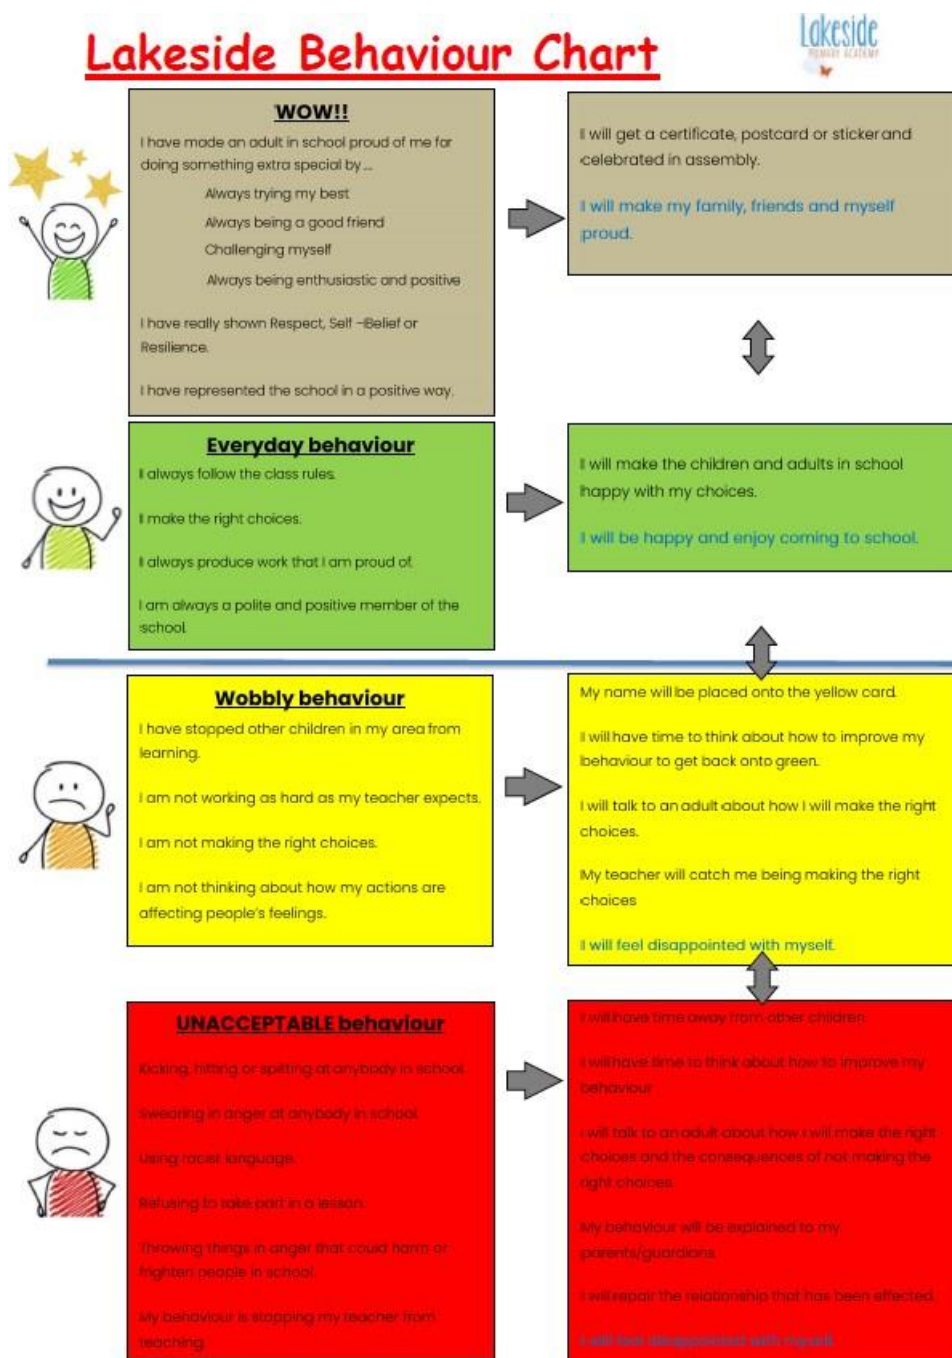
Lakeside Behaviour Chart

Lakeside PRIMARY ACADEMY

WOW!!

I have made an adult in school proud of me for doing something extra special by….

Always trying my best

Always being a good friend

Challenging myself

Always being enthusiastic and positive

I have really shown Respect, Self –Belief or Resilience.

I have represented the school in a positive way.

I will get a certificate, postcard or sticker and celebrated in assembly.

I will make my family, friends and myself proud.

Everyday behaviour

I always follow the class rules.

I make the right choices.

I always produce work that I am proud of.

I am always a polite and positive member of the school.

I will make the children and adults in school happy with my choices.

I will be happy and enjoy coming to school.

Wobbly behaviour

I have stopped other children in my area from learning.

I am not working as hard as my teacher expects.

I am not making the right choices.

I am not thinking about how my actions are affecting people's feelings.

My name will be placed onto the yellow card.

I will have time to think about how to improve my behaviour to get back onto green.

I will talk to an adult about how I will make the right choices.

My teacher will catch me being making the right choices

I will feel disappointed with myself.

UNACCEPTABLE behaviour

Kicking, hitting or spitting at anybody in school.

Swearing in anger at anybody in school.

Using racist language.

Refusing to take part in a lesson.

Throwing things in anger that could harm or frighten people in school.

My behaviour is stopping my teacher from teaching.

I will have time away from other children.

I will have time to think about how to improve my behaviour.

I will talk to an adult about how I will make the right choices and the consequences of not making the right choices.

My behaviour will be explained to my parents/guardians.

I will repair the relationship that has been effected.

I will feel disappointed with myself.